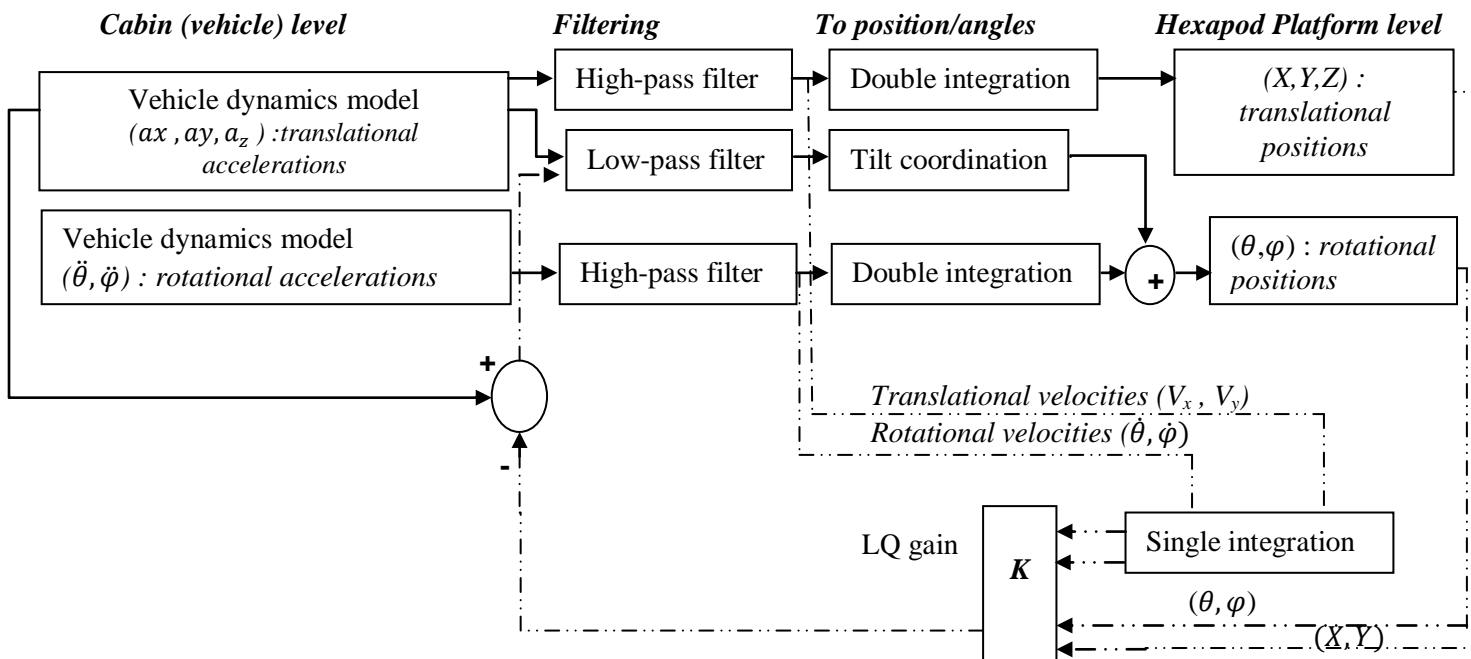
Cabin (vehicle) level

Filtering

To position/angles

Hexapod Platform level

Vehicle dynamics model $(ax, ay, a_z)$ :translational accelerations

High-pass filter

Double integration

(X,Y,Z) : translational positions

Low-pass filter

Tilt coordination

Vehicle dynamics model $(\ddot{\theta}, \ddot{\varphi})$ : rotational accelerations

High-pass filter

Double integration

+

$(\theta, \varphi)$ : rotational positions

+

-

Translational velocities $(V_x, V_y)$

Rotational velocities $(\dot{\theta}, \dot{\varphi})$

LQ gain

K

Single integration

$(\theta, \varphi)$

$(X, Y)$